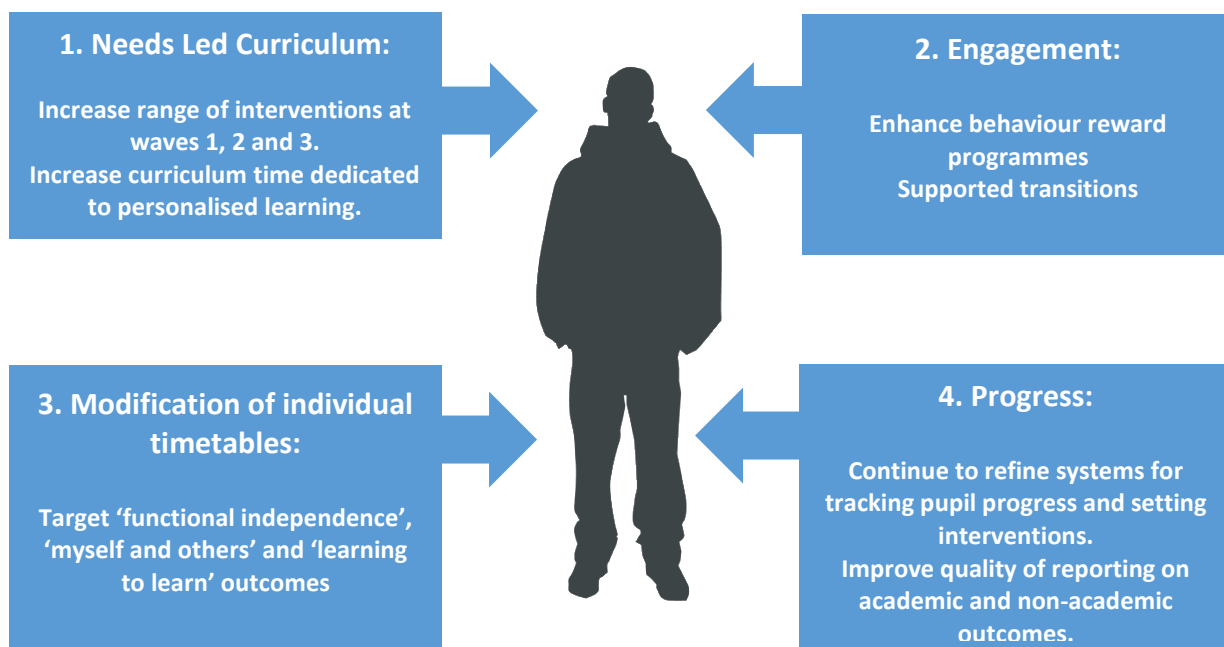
1. Needs Led Curriculum:

Increase range of interventions at waves 1, 2 and 3.
Increase curriculum time dedicated to personalised learning.

2. Engagement:

Enhance behaviour reward programmes
Supported transitions

3. Modification of individual timetables:

Target 'functional independence', 'myself and others' and 'learning to learn' outcomes

4. Progress:

Continue to refine systems for tracking pupil progress and setting interventions.
Improve quality of reporting on academic and non-academic outcomes.